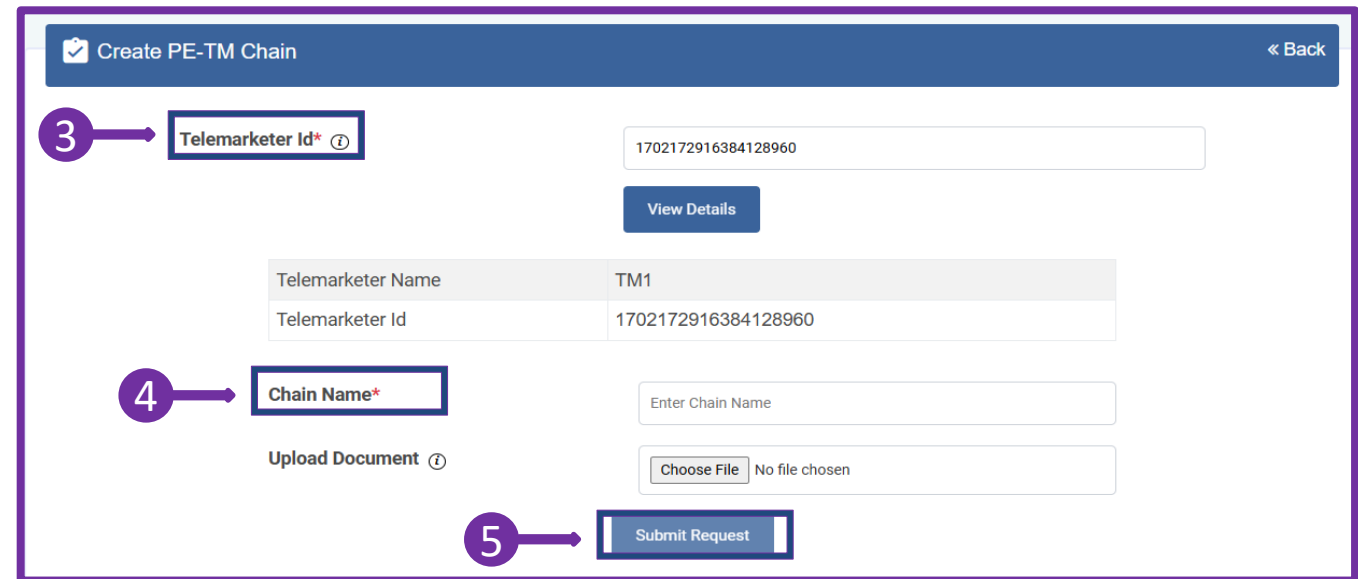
Create PE-TM Chain

« Back

3

Telemarketer Id* ⓘ

1702172916384128960

View Details

| Telemarketer Name | TM1 |
|---|---|
| Telemarketer Id | 1702172916384128960 |

4

Chain Name*

Enter Chain Name

Upload Document ⓘ

Choose File No file chosen

5

Submit Request